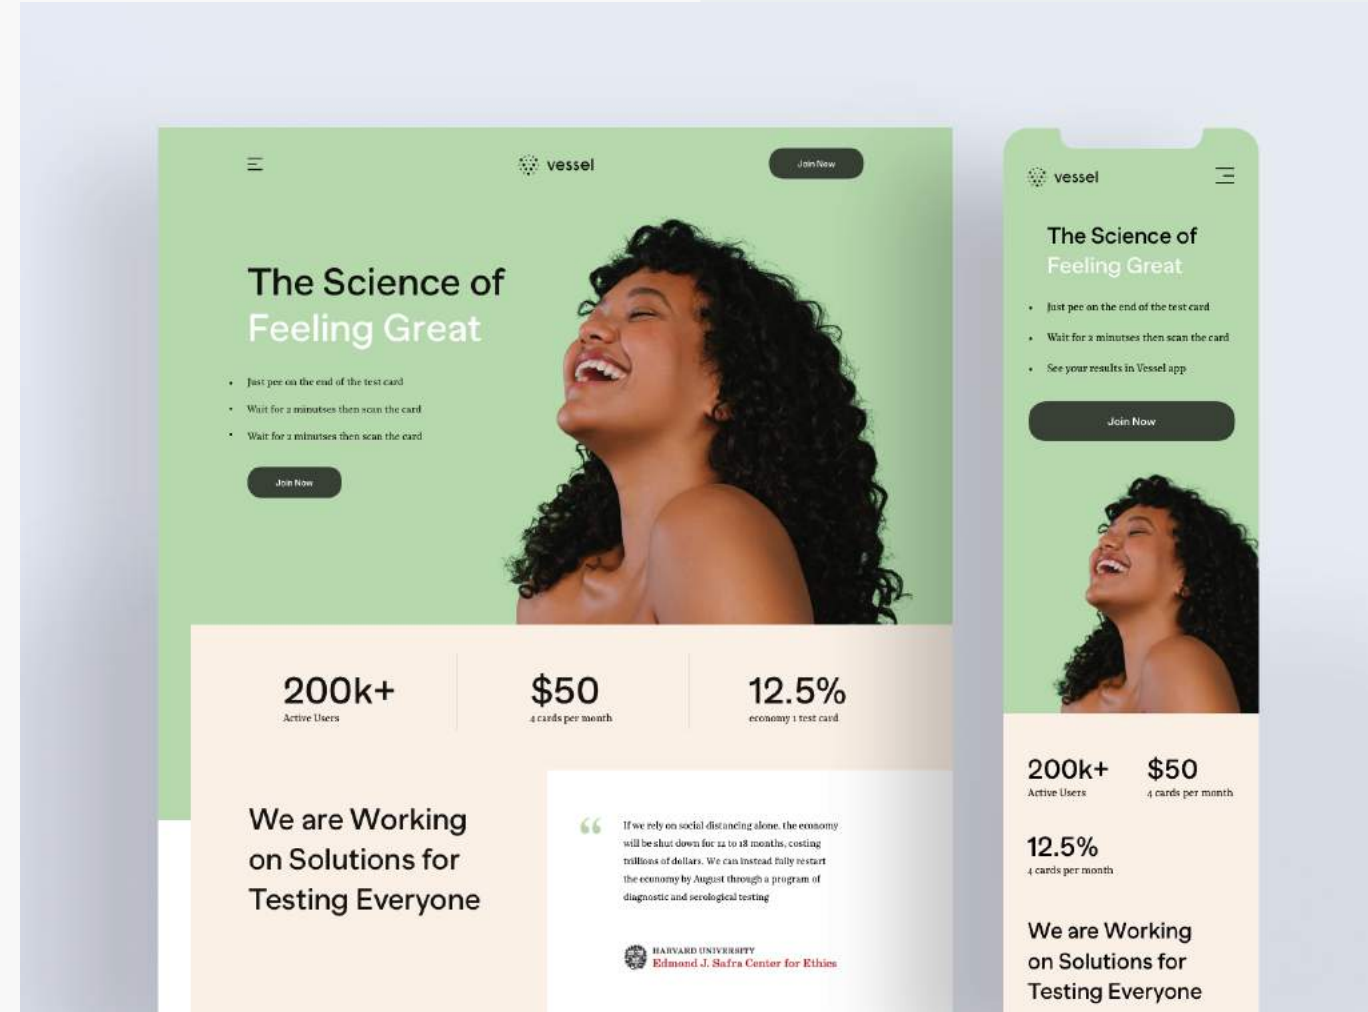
vessel

Join Now

The Science of
Feeling Great

• Just pee on the end of the test card
• Wait for 2 minutses then scan the card
• Wait for 2 minutses then scan the card

Join Now

200k+
Active Users

$50
4 cards per month

12.5%
economy 1 test card

We are Working on Solutions for Testing Everyone

“ If we rely on social distancing alone, the economy will be shut down for 12 to 18 months, costing trillions of dollars. We can instead fully restart the economy by August through a program of diagnostic and serological testing

HARVARD UNIVERSITY
Edmond J. Safra Center for Ethics

vessel

The Science of
Feeling Great

• Just pee on the end of the test card
• Wait for 2 minutses then scan the card
• See your results in Vessel app

Join Now

200k+
Active Users

$50
4 cards per month

12.5%
4 cards per month

We are Working on Solutions for Testing Everyone